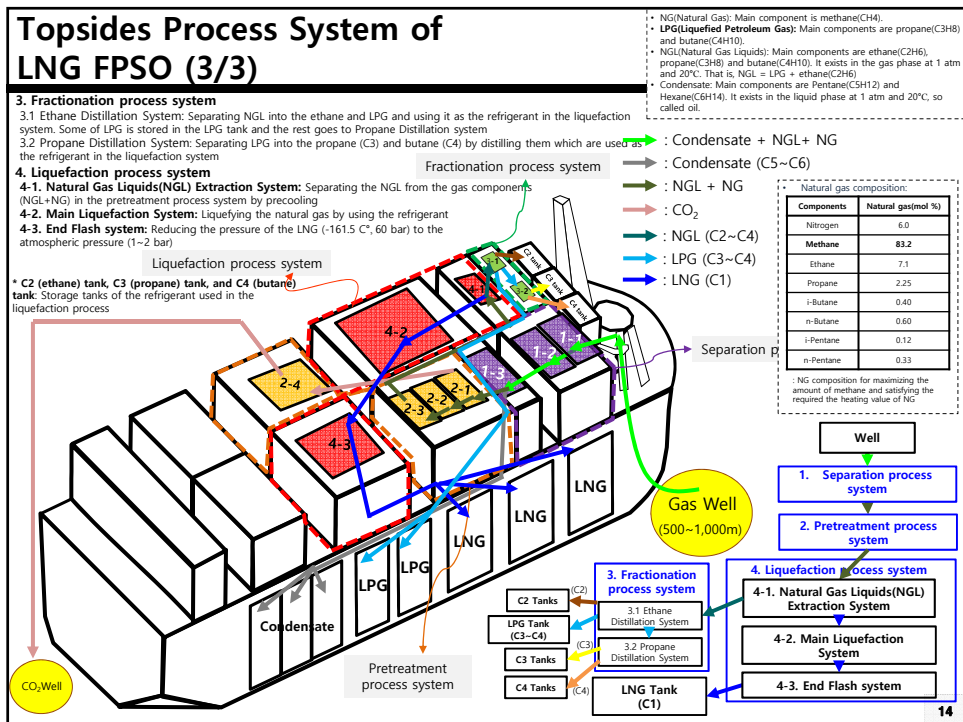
Topsides Process System of LNG FPSO (3/3)

- NG(Natural Gas): Main component is methane(CH4).
- LPG(Liquefied Petroleum Gas): Main components are propane(C3H8) and butane(C4H10).
- NGL(Natural Gas Liquids): Main components are ethane(C2H6), propane(C3H8) and butane(C4H10). It exists in the gas phase at 1 atm and 20°C. That is, NGL = LPG + ethane(C2H6)
- Condensate: Main components are Pentane(C5H12) and Hexane(C6H14). It exists in the liquid phase at 1 atm and 20°C, so called oil.

3. Fractionation process system
3.1 Ethane Distillation System: Separating NGL into the ethane and LPG and using it as the refrigerant in the liquefaction system. Some of LPG is stored in the LPG tank and the rest goes to Propane Distillation system
3.2 Propane Distillation System: Separating LPG into the propane (C3) and butane (C4) by distilling them which are used as the refrigerant in the liquefaction system

4. Liquefaction process system
4-1. Natural Gas Liquids(NGL) Extraction System: Separating the NGL from the gas components (NGL+NG) in the pretreatment process system by precooling
4-2. Main Liquefaction System: Liquefying the natural gas by using the refrigerant
4-3. End Flash system: Reducing the pressure of the LNG (-161.5 C°, 60 bar) to the atmospheric pressure (1~2 bar)

* C2 (ethane) tank, C3 (propane) tank, and C4 (butane) tank: Storage tanks of the refrigerant used in the liquefaction process

Fractionation process system
Liquefaction process system
Separation p
: Condensate + NGL+ NG
: Condensate (C5~C6)
: NGL + NG
: $CO_2$
: NGL (C2~C4)
: LPG (C3~C4)
: LNG (C1)

Natural gas composition:

| Components | Natural gas(mol %) |
|---|---|
| Nitrogen | 6.0 |
| Methane | 83.2 |
| Ethane | 7.1 |
| Propane | 2.25 |
| i-Butane | 0.40 |
| n-Butane | 0.60 |
| i-Pentane | 0.12 |
| n-Pentane | 0.33 |

: NG composition for maximizing the amount of methane and satisfying the required the heating value of NG

C2 tank C3 tank C4 tank
4-1 4-2 4-3 2-4 2-3 2-2 2-1 1-3 1-2 1-1
LNG LNG LNG LNG LPG LPG Condensate
Gas Well (500~1,000m)
$CO_2$Well
Pretreatment process system

Well
1. Separation process system
2. Pretreatment process system
4. Liquefaction process system
4-1. Natural Gas Liquids(NGL) Extraction System
4-2. Main Liquefaction System
4-3. End Flash system
3. Fractionation process system
3.1 Ethane Distillation System
3.2 Propane Distillation System
C2 Tanks (C2)
LPG Tank (C3~C4)
C3 Tanks (C3)
C4 Tanks (C4)
LNG Tank (C1)

14